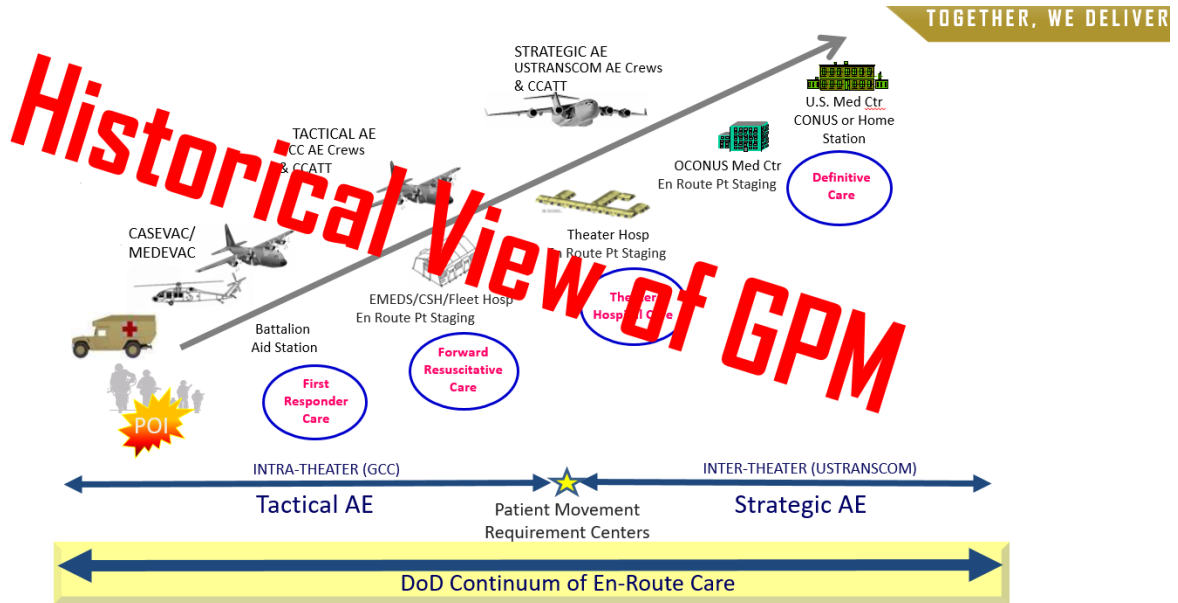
TOGETHER, WE DELIVER

Historical View of GPM

STRATEGIC AE
USTRANSCOM AE Crews
& CCATT

U.S. Med Ctr
CONUS or Home
Station

TACTICAL AE
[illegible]CC AE Crews
& CCATT

OCONUS Med Ctr
En Route Pt Staging

Definitive
Care

CASEVAC/
MEDEVAC

Theater Hosp
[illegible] Route Pt Staging

EMEDS/CSH/Fleet Hosp
En Route Pt Staging

Theater
Hospital Care

Battalion
Aid Station

Forward
Resuscitative
Care

First
Responder
Care

POI

INTRA-THEATER (GCC)
Tactical AE

INTER-THEATER (USTRANSCOM)
Strategic AE

Patient Movement
Requirement Centers

DoD Continuum of En-Route Care